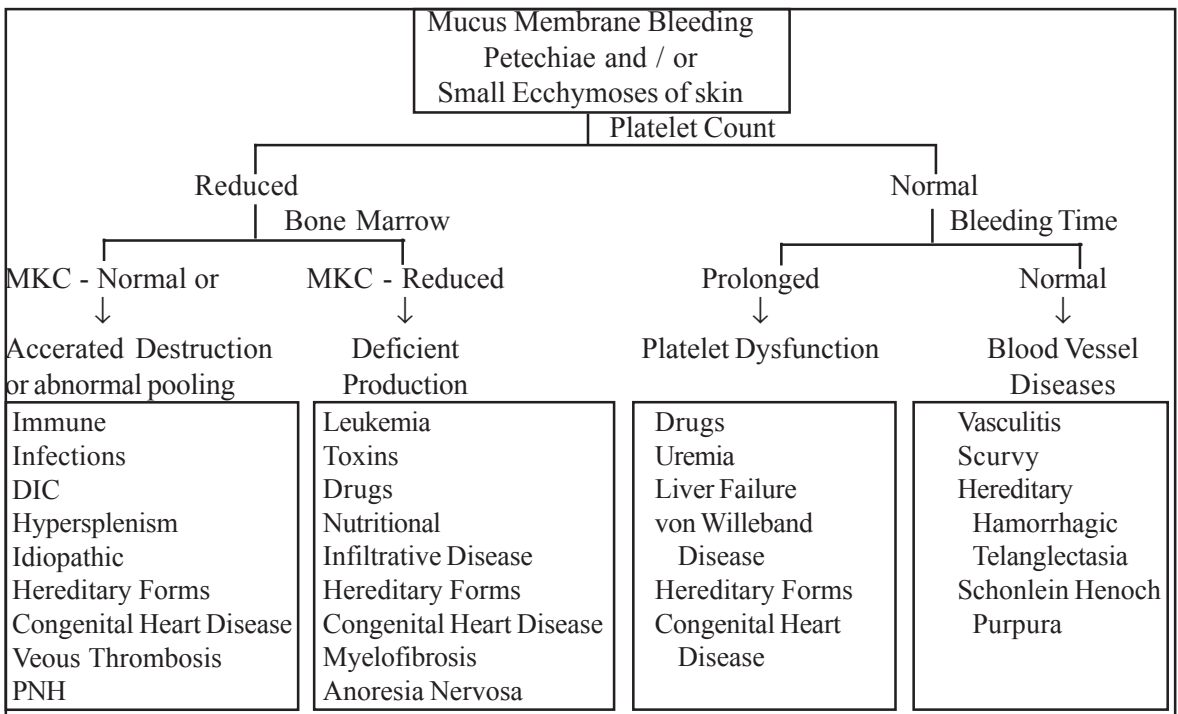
Mucus Membrane Bleeding
Petechiae and / or
Small Ecchymoses of skin

Platelet Count

Reduced

Bone Marrow

MKC - Normal or
↓
Accerated Destruction or abnormal pooling

Immune
Infections
DIC
Hypersplenism
Idiopathic
Hereditary Forms
Congenital Heart Disease
Veous Thrombosis
PNH

MKC - Reduced
↓
Deficient Production

Leukemia
Toxins
Drugs
Nutritional
Infiltrative Disease
Hereditary Forms
Congenital Heart Disease
Myelofibrosis
Anoresia Nervosa

Normal

Bleeding Time

Prolonged
↓
Platelet Dysfunction

Drugs
Uremia
Liver Failure
von Willeband Disease
Hereditary Forms
Congenital Heart Disease

Normal
↓
Blood Vessel Diseases

Vasculitis
Scurvy
Hereditary Hamorrhagic Telanglectasia
Schonlein Henoch Purpura